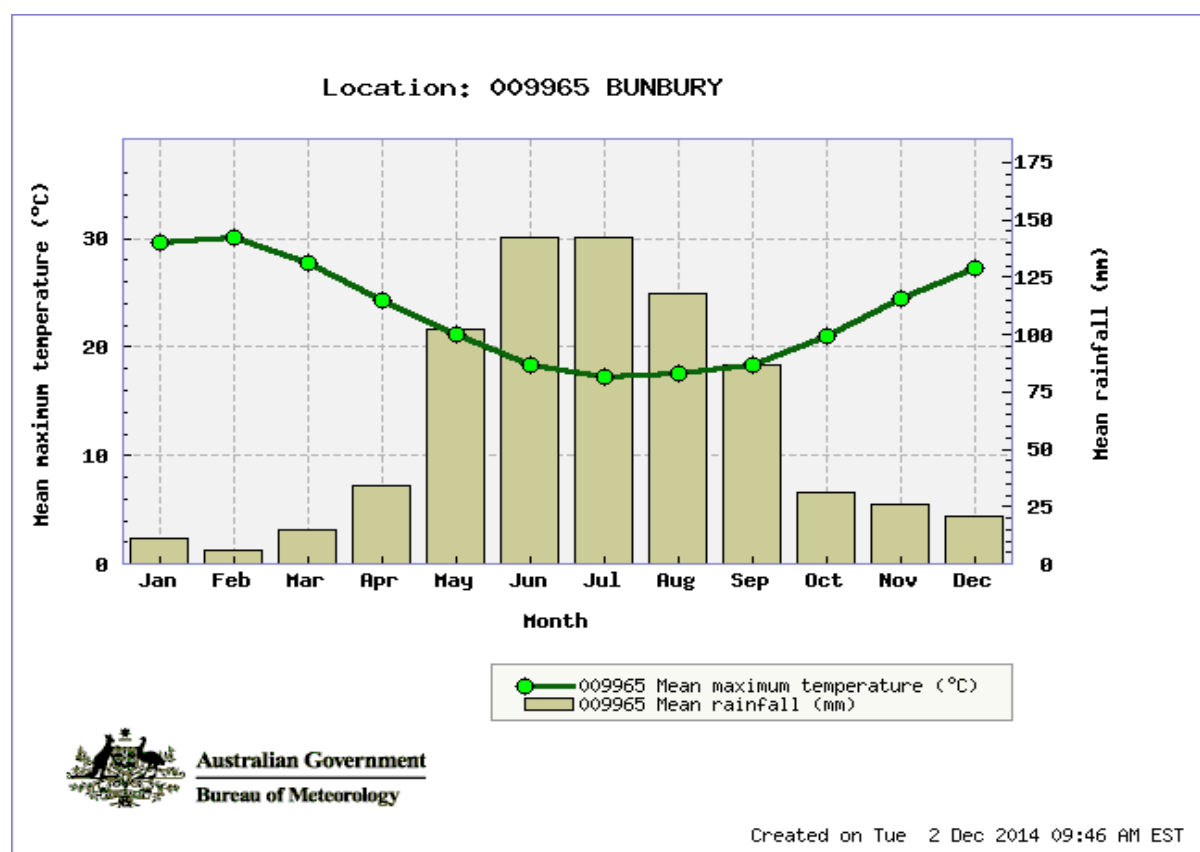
Location: 009965 BUNBURY

Mean maximum temperature (°C)

30
20
10
0

175
150
125
100
75
50
25
0

Mean rainfall (mm)

Jan Feb Mar Apr May Jun Jul Aug Sep Oct Nov Dec

Month

009965 Mean maximum temperature (°C)
009965 Mean rainfall (mm)

Australian Government
Bureau of Meteorology

Created on Tue 2 Dec 2014 09:46 AM EST